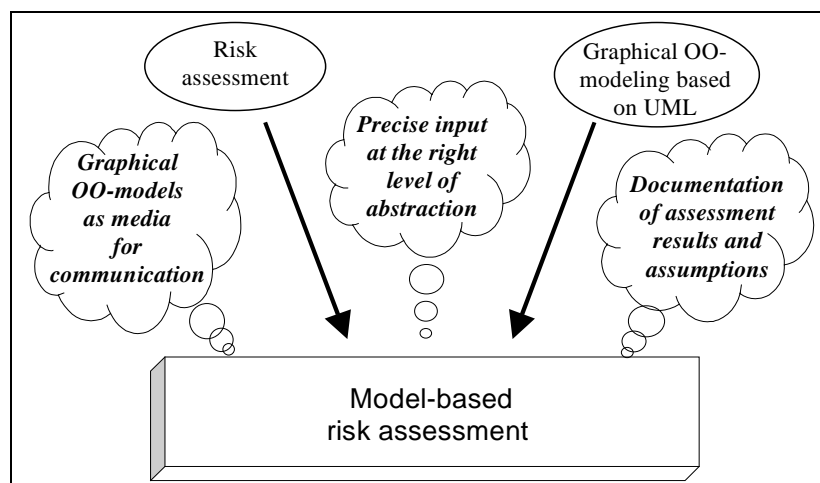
Risk assessment

Graphical OO-modeling based on UML

Graphical OO-models as media for communication

Precise input at the right level of abstraction

Documentation of assessment results and assumptions

Model-based risk assessment